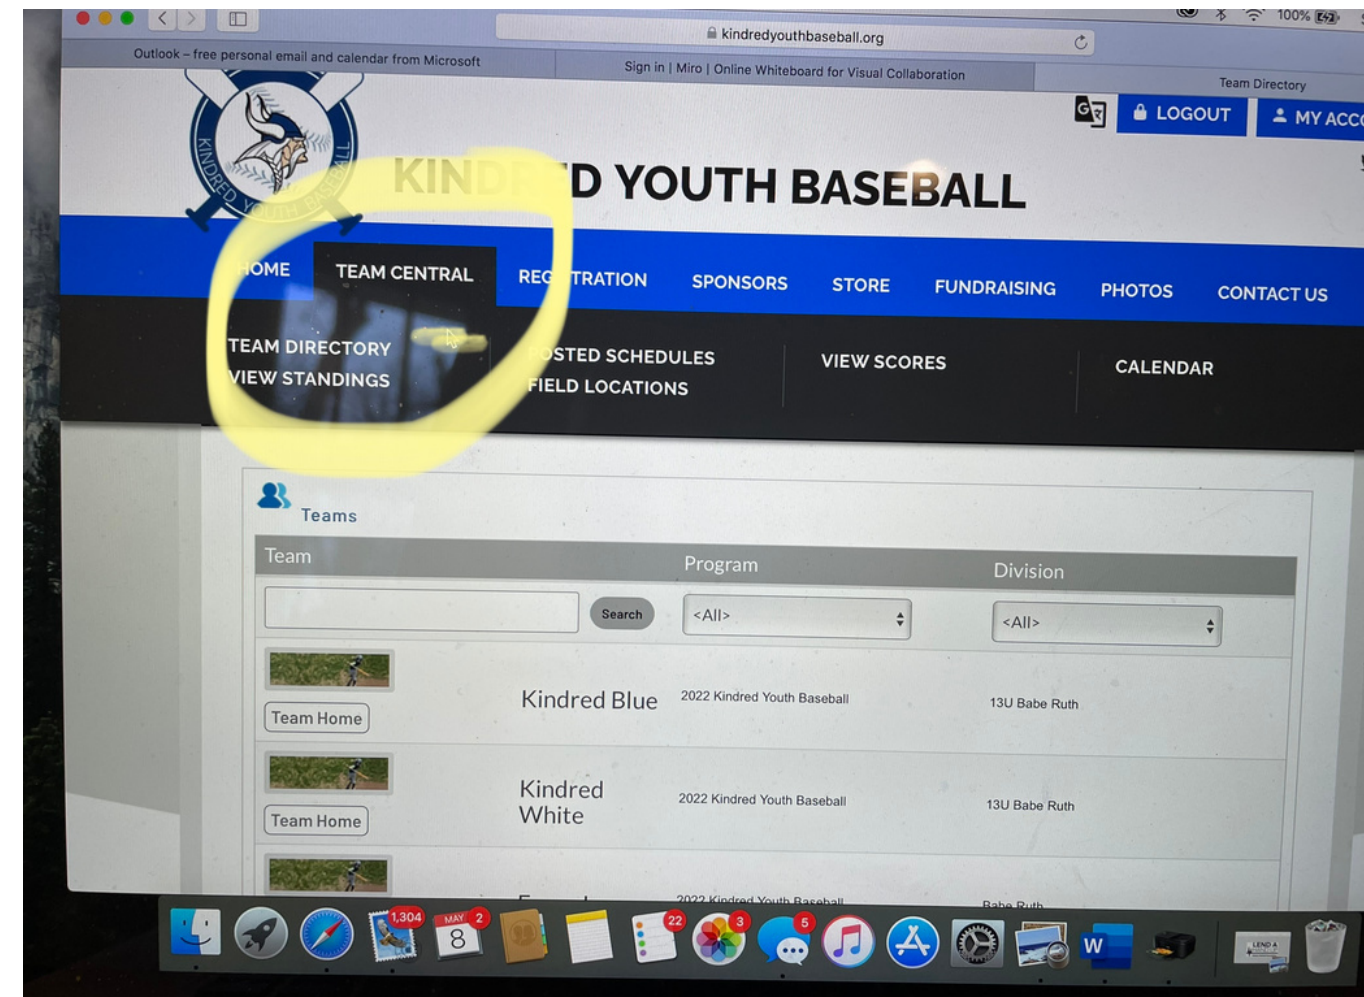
kindredyouthbaseball.org

100%

Outlook – free personal email and calendar from Microsoft

Sign in | Miro | Online Whiteboard for Visual Collaboration

Team Directory

LOGOUT

MY ACC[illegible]

KINDRED YOUTH BASEBALL

KIN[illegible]D YOUTH BASEBALL

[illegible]OME

TEAM CENTRAL

REG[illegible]TRATION

SPONSORS

STORE

FUNDRAISING

PHOTOS

CONTACT US

TEAM DIRECTORY

VIEW STANDINGS

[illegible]OSTED SCHEDULES

FIELD LOCATIONS

VIEW SCORES

CALENDAR

Teams

| Team | Program | Division |
|---|---|---|
| Search | <All> | <All> |
| Team Home Kindred Blue | 2022 Kindred Youth Baseball | 13U Babe Ruth |
| Team Home Kindred White | 2022 Kindred Youth Baseball | 13U Babe Ruth |
| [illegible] | 2022 Kindred Youth Baseball | Babe Ruth |

1,304

MAY 8

2

22

3

5

W